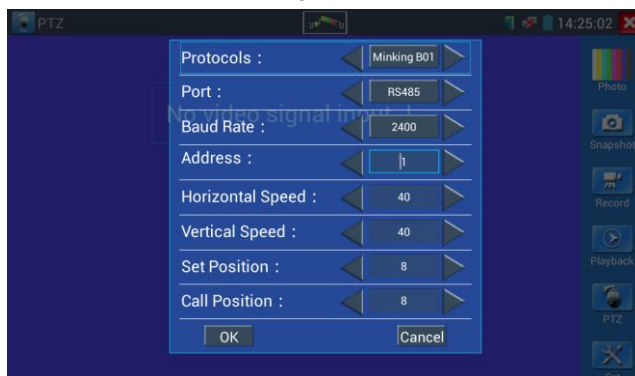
PTZ

14:25:02

Protocols : Minking B01

Port : RS485

No video signal input

Baud Rate : 2400

Address : 1

Horizontal Speed : 40

Vertical Speed : 40

Set Position : 8

Call Position : 8

OK

Cancel

Photo

Snapshot

Record

Playback

PTZ